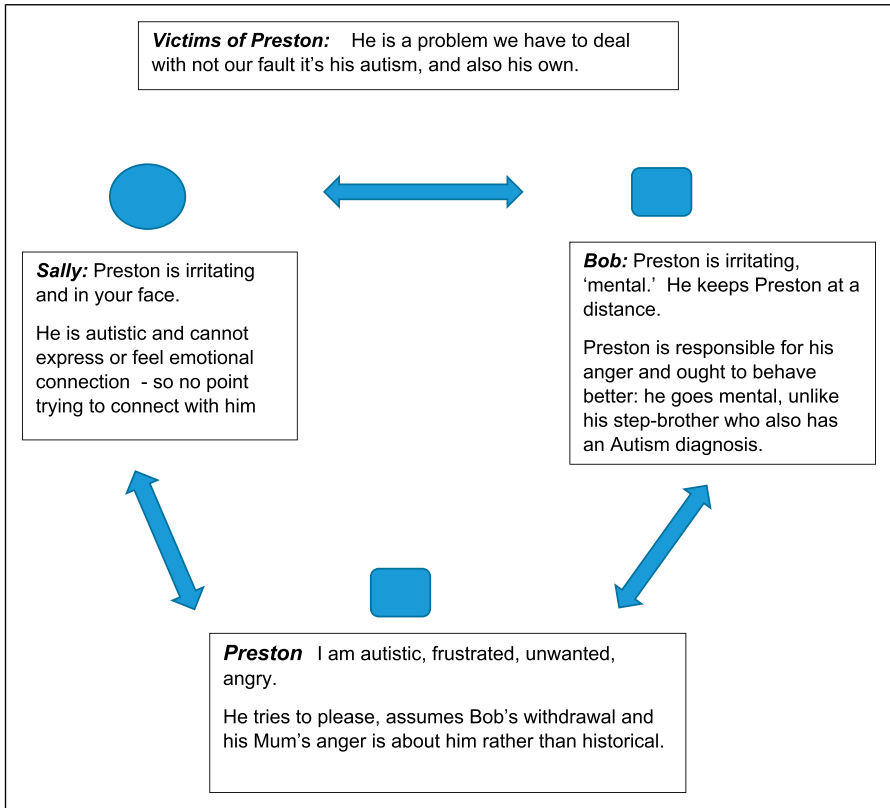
***Victims of Preston:*** He is a problem we have to deal with not our fault it's his autism, and also his own.

***Sally:*** Preston is irritating and in your face.

He is autistic and cannot express or feel emotional connection - so no point trying to connect with him

***Bob:*** Preston is irritating, 'mental.' He keeps Preston at a distance.

Preston is responsible for his anger and ought to behave better: he goes mental, unlike his step-brother who also has an Autism diagnosis.

***Preston*** I am autistic, frustrated, unwanted, angry.

He tries to please, assumes Bob's withdrawal and his Mum's anger is about him rather than historical.